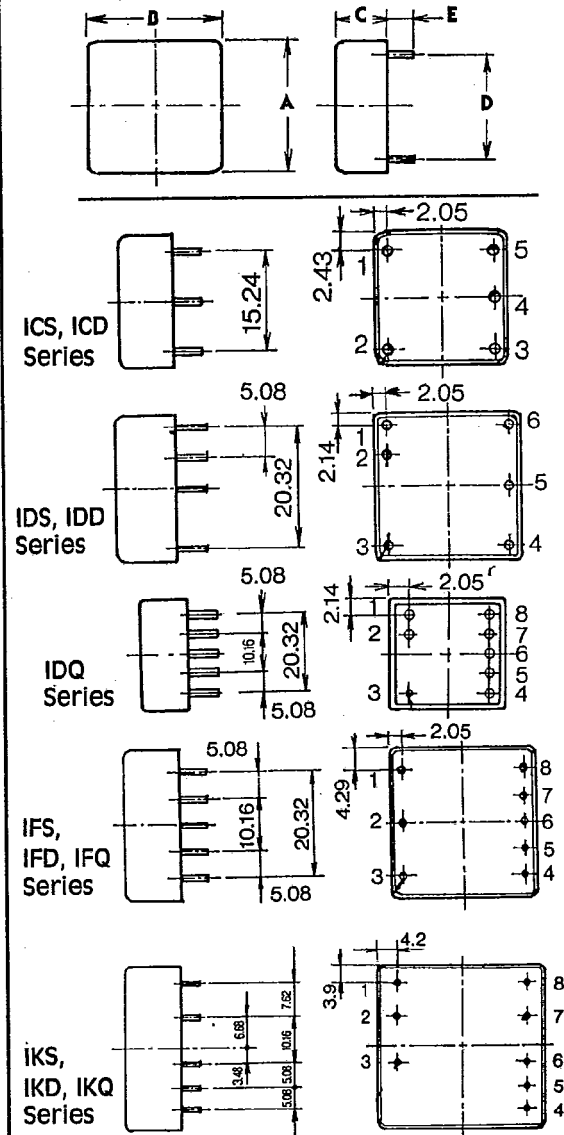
B
C
E
A
D

2.05
2.43
1
5
15.24
4
ICS, ICD Series
2
3

5.08
2.05
2.14
1
6
2
20.32
5
IDS, IDD Series
3
4

5.08
2.14
2.05
1
8
2
7
10.16
20.32
6
IDQ Series
5
3
4
5.08

5.08
2.05
4.29
1
8
7
IFS, IFD, IFQ Series
10.16
20.32
2
6
5
3
4
5.08

4.2
3.9
1
8
7.62
2
7
6.68
10.16
iKS, IKD, IKQ Series
3
6
3.48
5.08
5
5.08
4